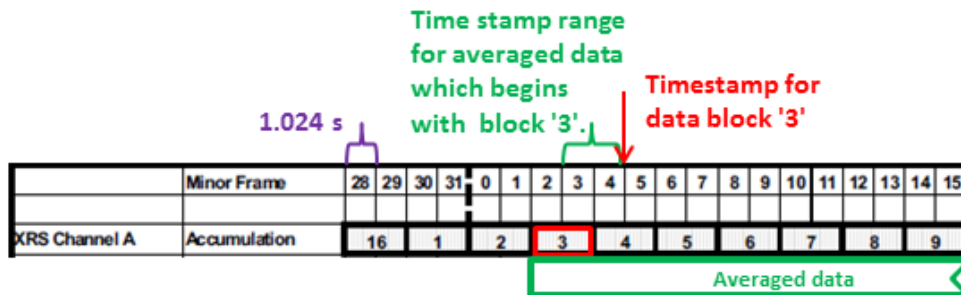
Time stamp range for averaged data which begins with block '3'.

Timestamp for data block '3'

1.024 s

| | Minor Frame | 28 | 29 | 30 | 31 | 0 | 1 | 2 | 3 | 4 | 5 | 6 | 7 | 8 | 9 | 10 | 11 | 12 | 13 | 14 | 15 |
|---|---|---|---|---|---|---|---|---|---|---|---|---|---|---|---|---|---|---|---|---|---|
| | | | | | | | | | | | | | | | | | | | | | |
| XRS Channel A | Accumulation | 16 | | 1 | | 2 | | 3 | | 4 | | 5 | | 6 | | 7 | | 8 | | 9 | |

Averaged data